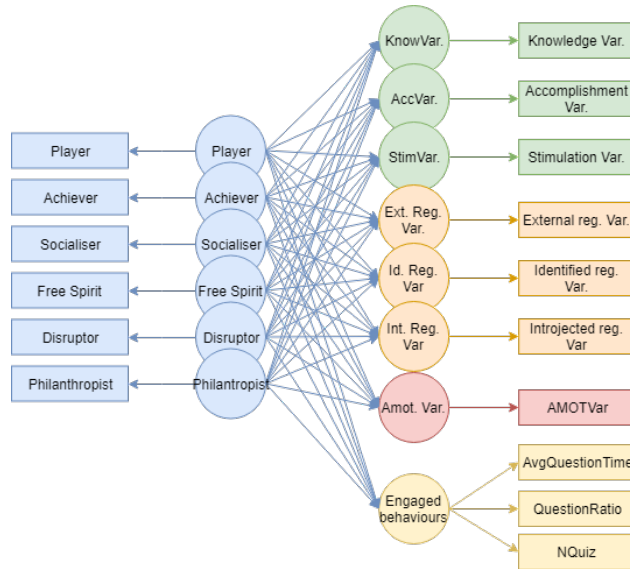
KnowVar.
Knowledge Var.
AccVar.
Accomplishment Var.
StimVar.
Stimulation Var.
Player
Player
Achiever
Achiever
Socialiser
Socialiser
Free Spirit
Free Spirit
Disruptor
Disruptor
Philanthropist
Philantropist
Ext. Reg. Var.
External reg. Var.
Id. Reg. Var
Identified reg. Var.
Int. Reg. Var
Introjected reg. Var
Amot. Var.
AMOTVar
Engaged behaviours
AvgQuestionTime
QuestionRatio
NQuiz